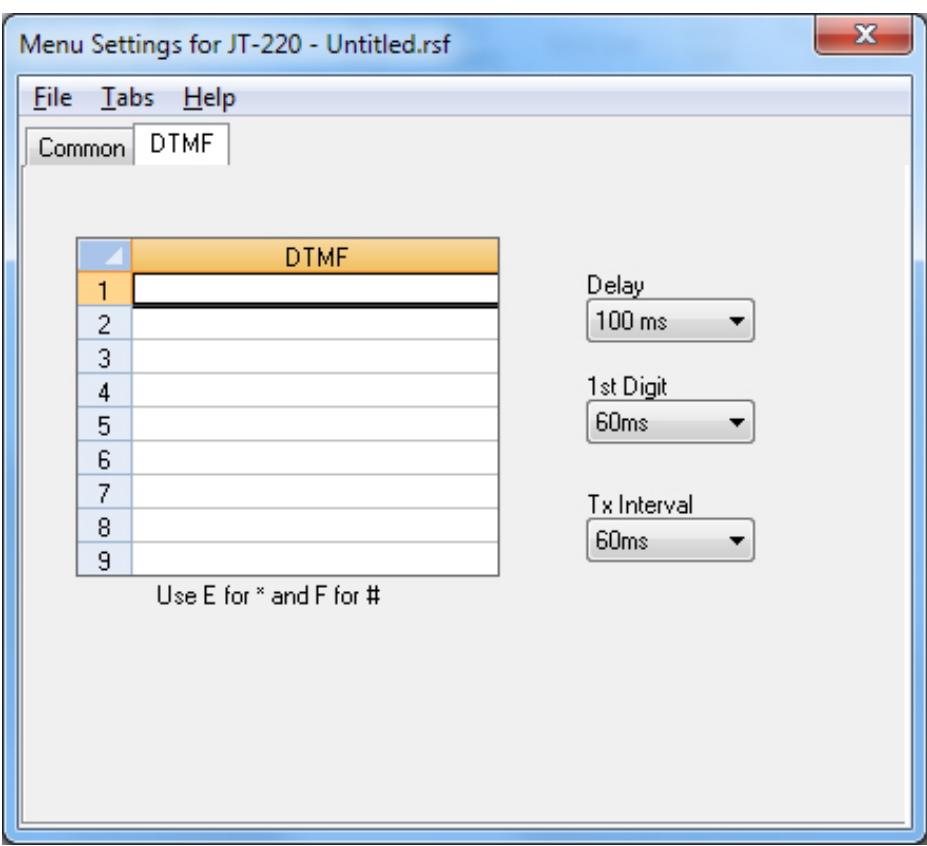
Menu Settings for JT-220 - Untitled.rsf

File Tabs Help

Common DTMF

| | DTMF |
|---|---|
| 1 | |
| 2 | |
| 3 | |
| 4 | |
| 5 | |
| 6 | |
| 7 | |
| 8 | |
| 9 | |

Use E for * and F for #

Delay
100 ms

1st Digit
60ms

Tx Interval
60ms